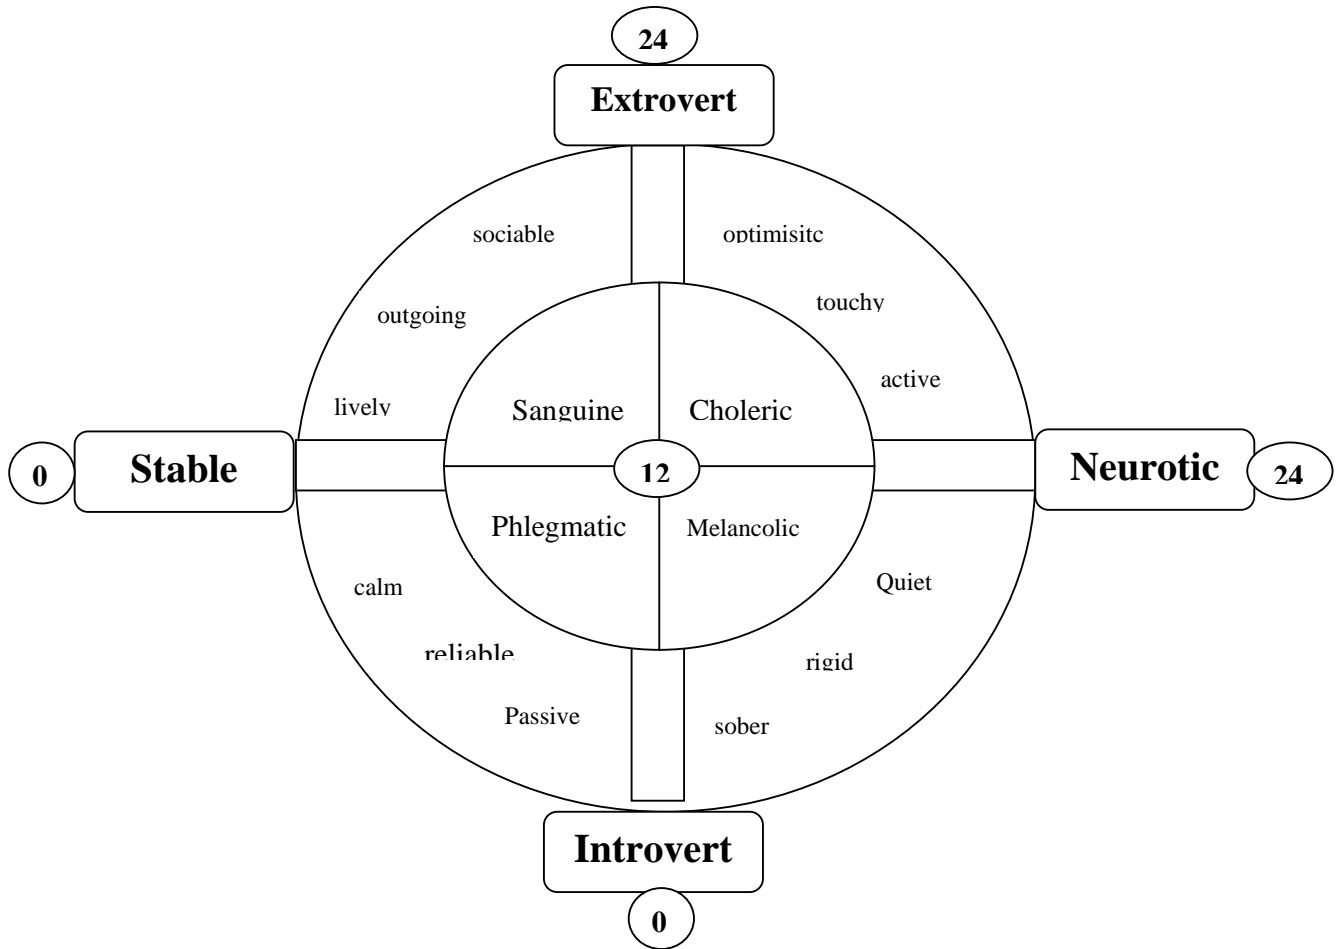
24

Extrovert

sociable

optimisitc

outgoing

touchy

active

lively

Sanguine

Choleric

0

Stable

12

Neurotic

24

Phlegmatic

Melancolic

calm

Quiet

reliable

rigid

Passive

sober

Introvert

0